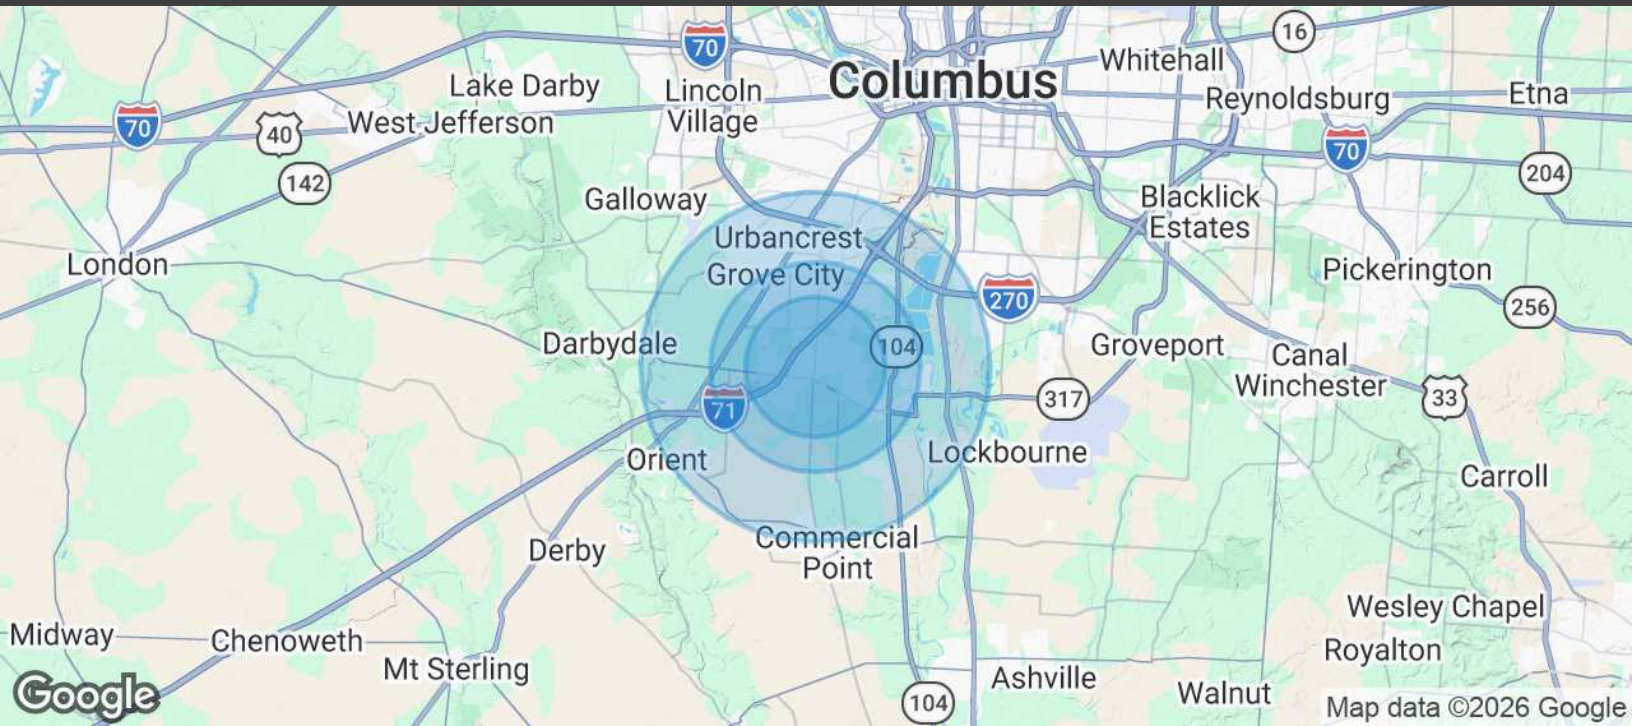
70
16
Columbus
Whitehall
Lake Darby
Lincoln Village
Etna
Reynoldsburg
70
40
West Jefferson
70
204
142
Galloway
Blacklick Estates
Urbancrest
London
Grove City
270
Pickerington
256
Darbydale
104
Groveport
Canal Winchester
71
317
33
Orient
Lockbourne
Carroll
Commercial Point
Derby
Wesley Chapel
Royalton
Midway
Chenoweth
Mt Sterling
Ashville
Google
104
Walnut
Map data ©2026 Google